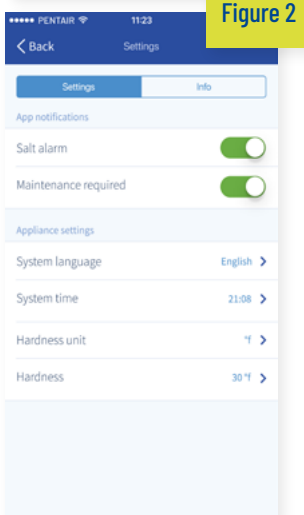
●●●●● PENTAIR 11:23

Figure 2

< Back Settings

Settings | Info

App notifications

Salt alarm

Maintenance required

Appliance settings

System language English >

System time 21:08 >

Hardness unit °f >

Hardness 30 °f >